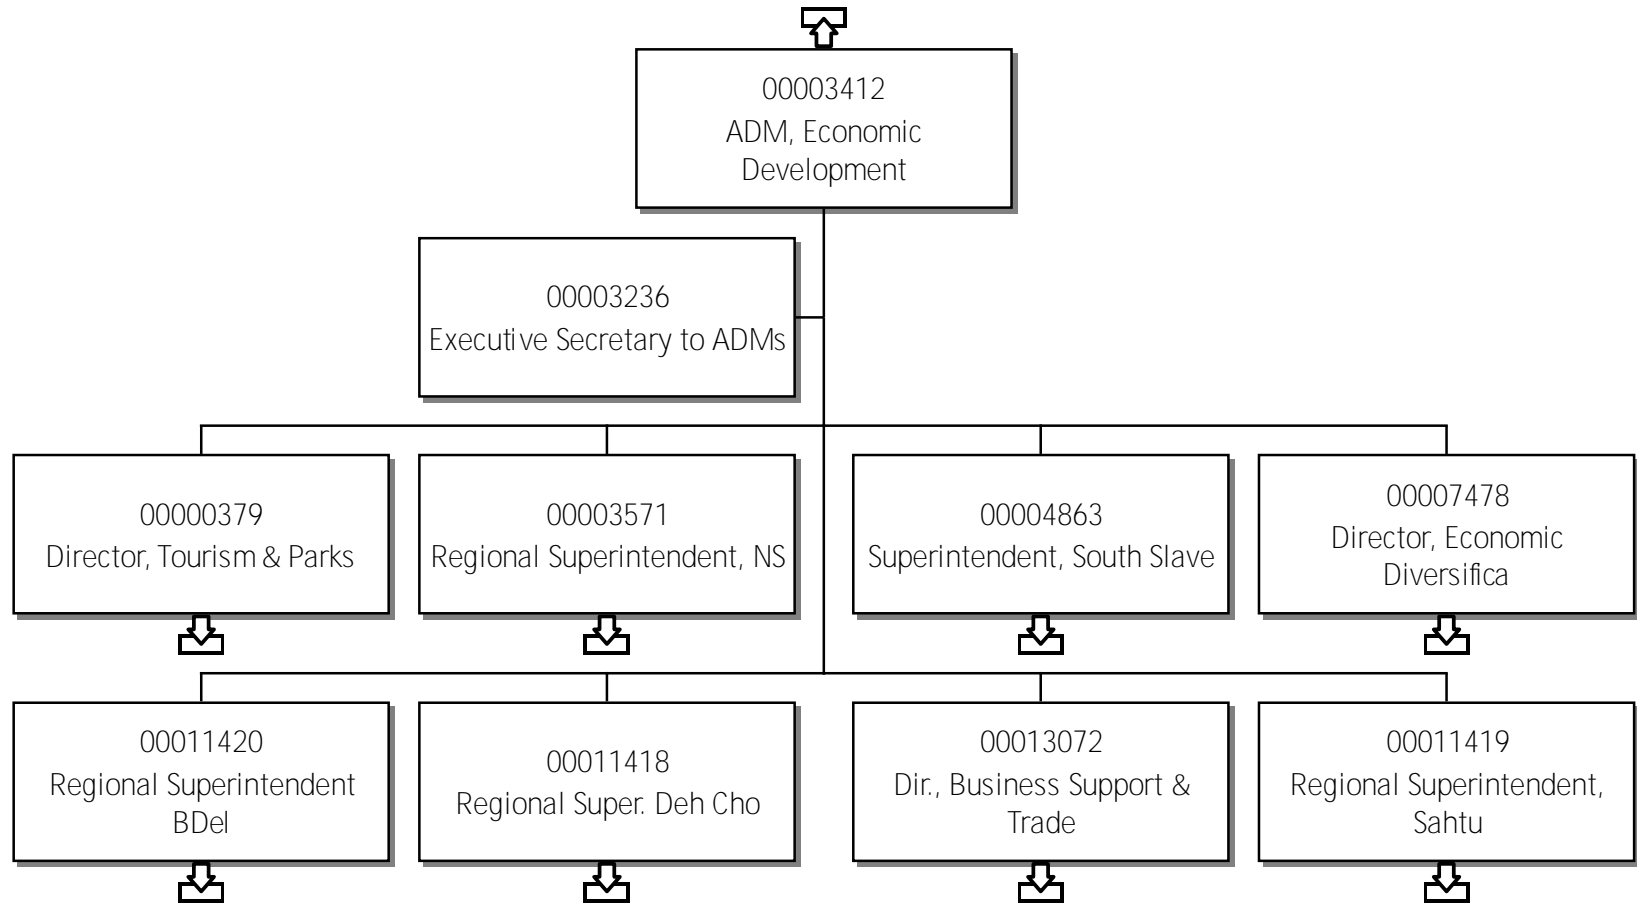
00003412
ADM, Economic Development

00003236
Executive Secretary to ADMs

00000379
Director, Tourism & Parks

00003571
Regional Superintendent, NS

00004863
Superintendent, South Slave

00007478
Director, Economic Diversifica

00011420
Regional Superintendent BDel

00011418
Regional Super. Deh Cho

00013072
Dir., Business Support & Trade

00011419
Regional Superintendent, Sahtu